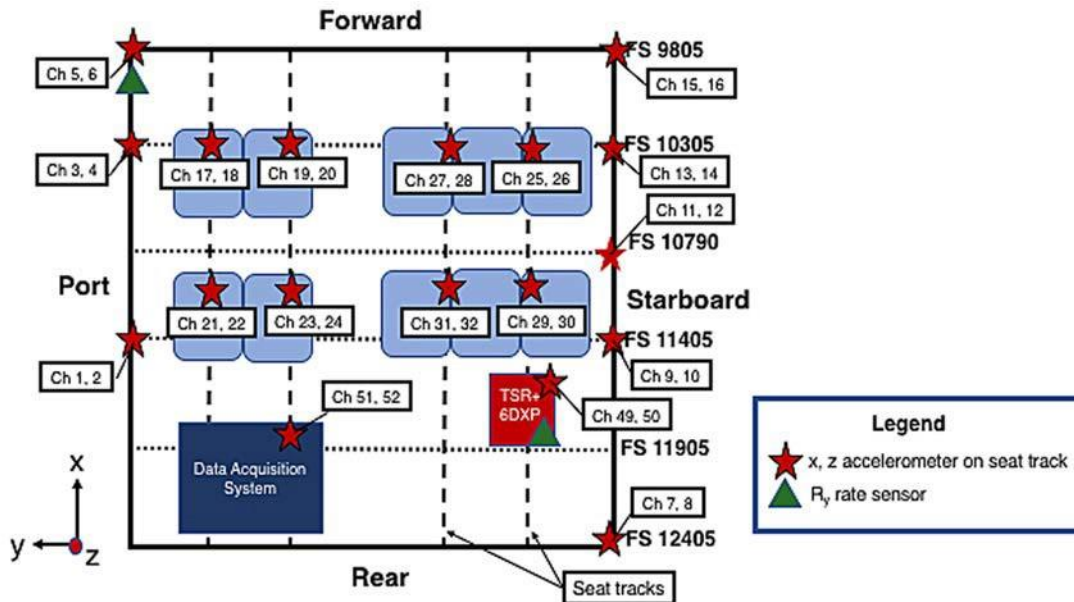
Forward

Ch 5, 6

FS 9805

Ch 15, 16

Ch 3, 4

Ch 17, 18

Ch 19, 20

Ch 27, 28

Ch 25, 26

FS 10305

Ch 13, 14

Ch 11, 12

FS 10790

Port

Starboard

Ch 21, 22

Ch 23, 24

Ch 31, 32

Ch 29, 30

FS 11405

Ch 1, 2

Ch 9, 10

Ch 51, 52

TSR+ 6DXP

Ch 49, 50

FS 11905

Data Acquisition System

x

y

z

Ch 7, 8

FS 12405

Rear

Seat tracks

Legend

x, z accelerometer on seat track

$R_y$ rate sensor